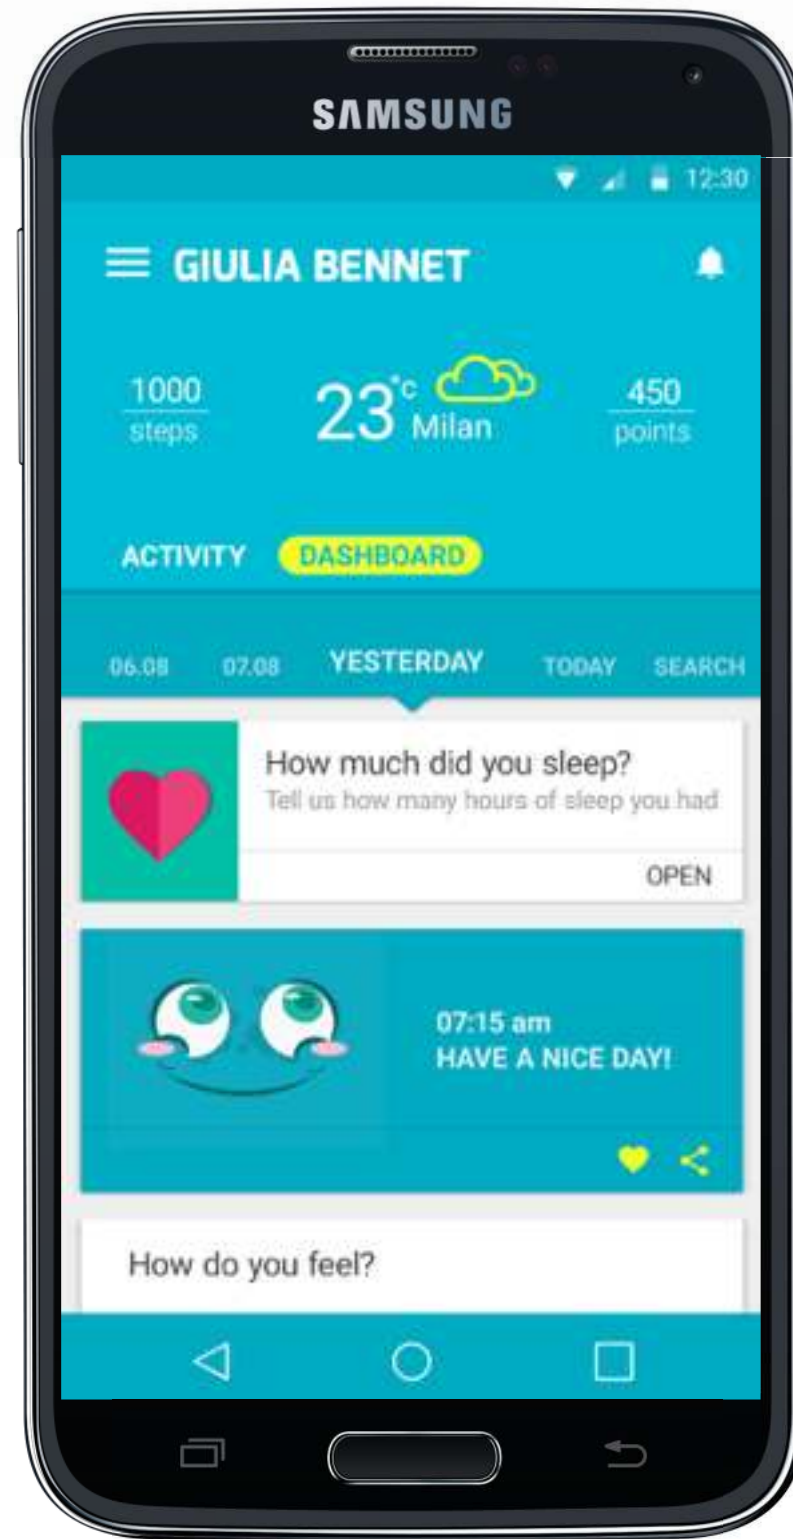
SAMSUNG

12:30

GIULIA BENNET

1000
steps

23°c Milan

450
points

ACTIVITY DASHBOARD

06.08 07.08 YESTERDAY TODAY SEARCH

How much did you sleep?
Tell us how many hours of sleep you had

OPEN

07:15 am
HAVE A NICE DAY!

How do you feel?